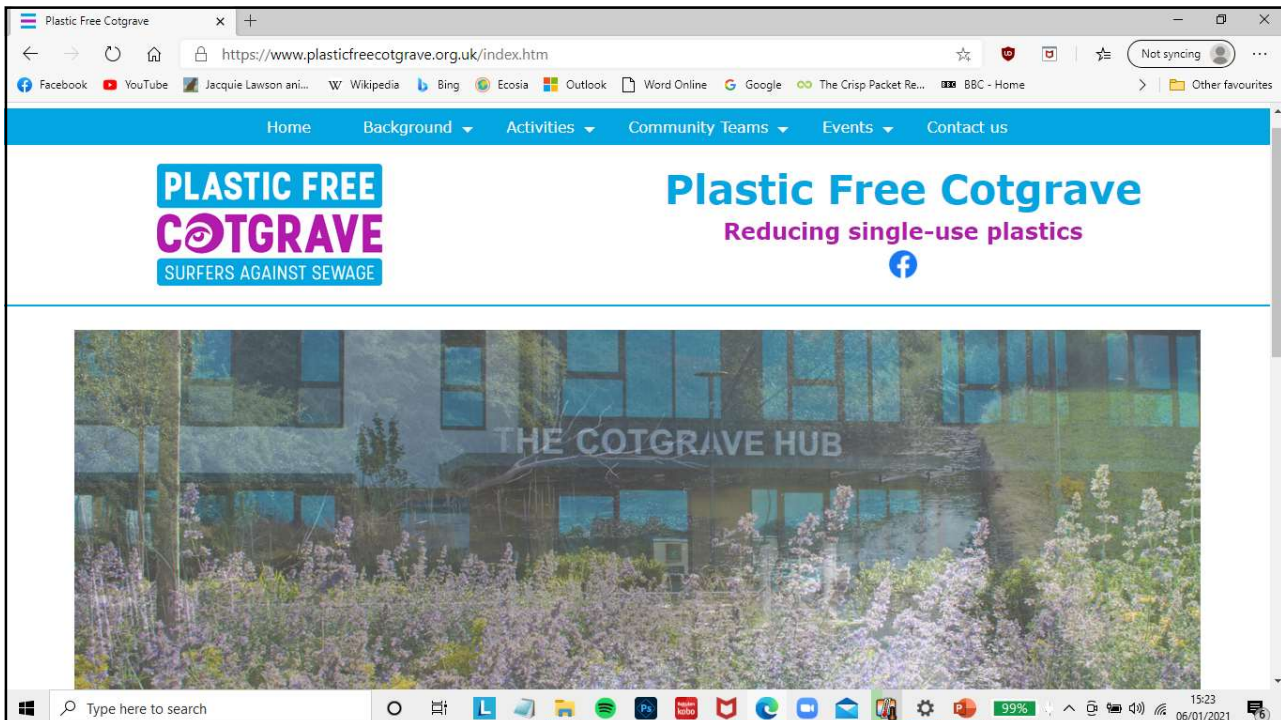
Plastic Free Cotgrave ×  +

https://www.plasticfreecotgrave.org.uk/index.htm

Not syncing

Facebook  YouTube  Jacquie Lawson ani...  Wikipedia  Bing  Ecosia  Outlook  Word Online  Google  The Crisp Packet Re...  BBC - Home  Other favourites

Home  Background  Activities  Community Teams  Events  Contact us

PLASTIC FREE
COTGRAVE
SURFERS AGAINST SEWAGE

Plastic Free Cotgrave
Reducing single-use plastics

THE COTGRAVE HUB

Type here to search

99%

15:23
06/01/2021